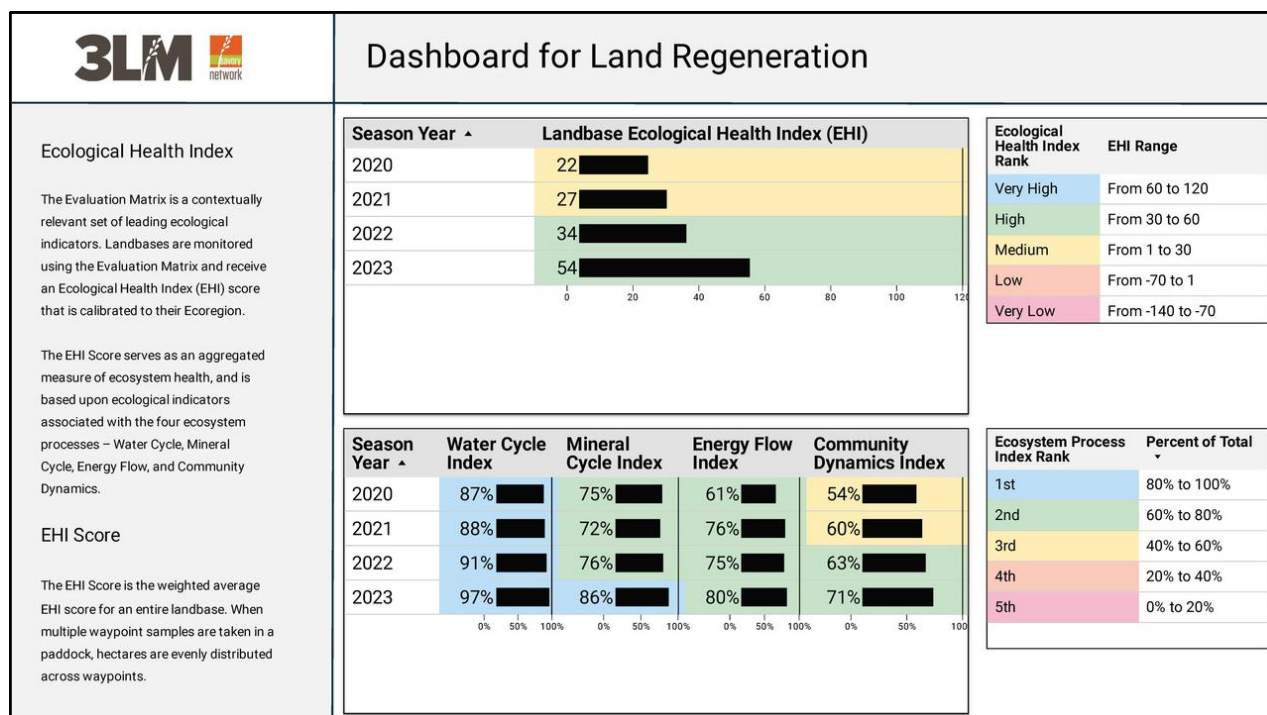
3LM savory network

Dashboard for Land Regeneration

Ecological Health Index

The Evaluation Matrix is a contextually relevant set of leading ecological indicators. Landbases are monitored using the Evaluation Matrix and receive an Ecological Health Index (EHI) score that is calibrated to their Ecoregion.

The EHI Score serves as an aggregated measure of ecosystem health, and is based upon ecological indicators associated with the four ecosystem processes – Water Cycle, Mineral Cycle, Energy Flow, and Community Dynamics.

EHI Score

The EHI Score is the weighted average EHI score for an entire landbase. When multiple waypoint samples are taken in a paddock, hectares are evenly distributed across waypoints.

| Season Year ▲ | Landbase Ecological Health Index (EHI) |
|---|---|
| 2020 | 22 |
| 2021 | 27 |
| 2022 | 34 |
| 2023 | 54 |

0 20 40 60 80 100 120

| Ecological Health Index Rank | EHI Range |
|---|---|
| Very High | From 60 to 120 |
| High | From 30 to 60 |
| Medium | From 1 to 30 |
| Low | From -70 to 1 |
| Very Low | From -140 to -70 |

| Season Year ▲ | Water Cycle Index | Mineral Cycle Index | Energy Flow Index | Community Dynamics Index |
|---|---|---|---|---|
| 2020 | 87% | 75% | 61% | 54% |
| 2021 | 88% | 72% | 76% | 60% |
| 2022 | 91% | 76% | 75% | 63% |
| 2023 | 97% | 86% | 80% | 71% |

0% 50% 100% 0% 50% 100% 0% 50% 100% 0% 50% 100

| Ecosystem Process Index Rank | Percent of Total ▼ |
|---|---|
| 1st | 80% to 100% |
| 2nd | 60% to 80% |
| 3rd | 40% to 60% |
| 4th | 20% to 40% |
| 5th | 0% to 20% |